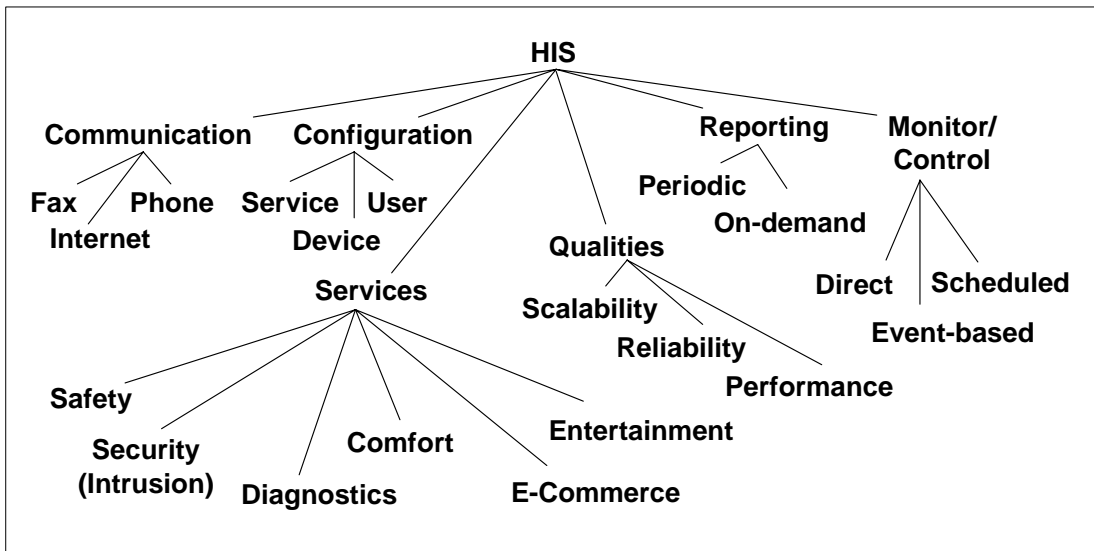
HIS

Communication
Fax
Internet
Phone

Configuration
Service
Device
User

Reporting
Periodic
On-demand

Monitor/ Control
Direct
Event-based
Scheduled

Services
Safety
Security (Intrusion)
Diagnostics
Comfort
E-Commerce
Entertainment

Qualities
Scalability
Reliability
Performance